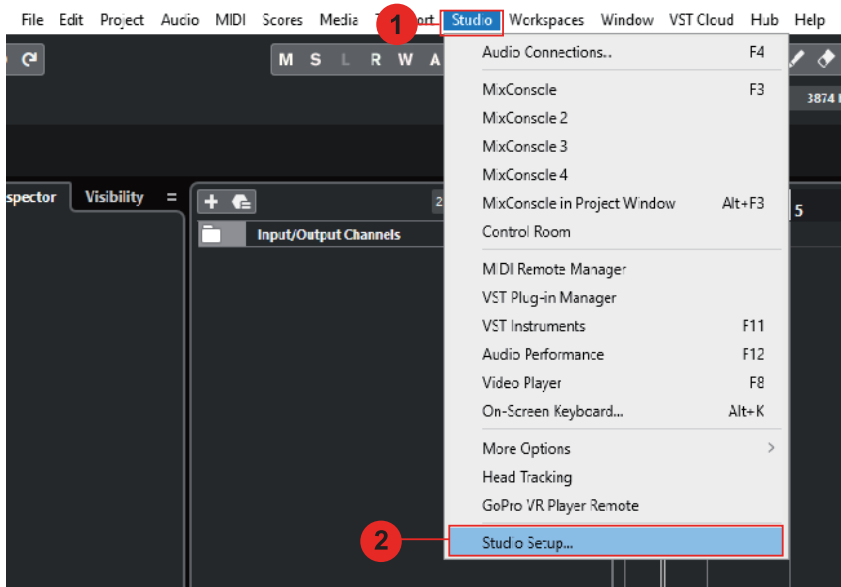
File Edit Project Audio MIDI Scores Media T 1 ort Studio Workspaces Window VST Cloud Hub Help

M S L R W A

3874

spector Visibility =

+

Input/Output Channels

2

5

Audio Connections... F4

MixConsole F3

MixConsole 2

MixConsole 3

MixConsole 4

MixConsole in Project Window Alt+F3

Control Room

MIDI Remote Manager

VST Plug-in Manager

VST Instruments F11

Audio Performance F12

Video Player F8

On-Screen Keyboard... Alt+K

More Options >

Head Tracking

GoPro VR Player Remote

2

Studio Setup...